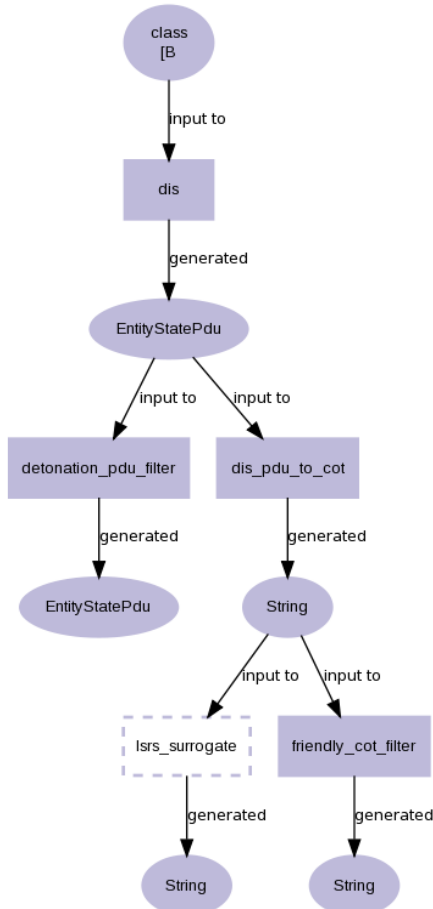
class
[B

input to

dis

generated

EntityStatePdu

input to

input to

detonation_pdu_filter

dis_pdu_to_cot

generated

generated

EntityStatePdu

String

input to

input to

lsrs_surrogate

friendly_cot_filter

generated

generated

String

String